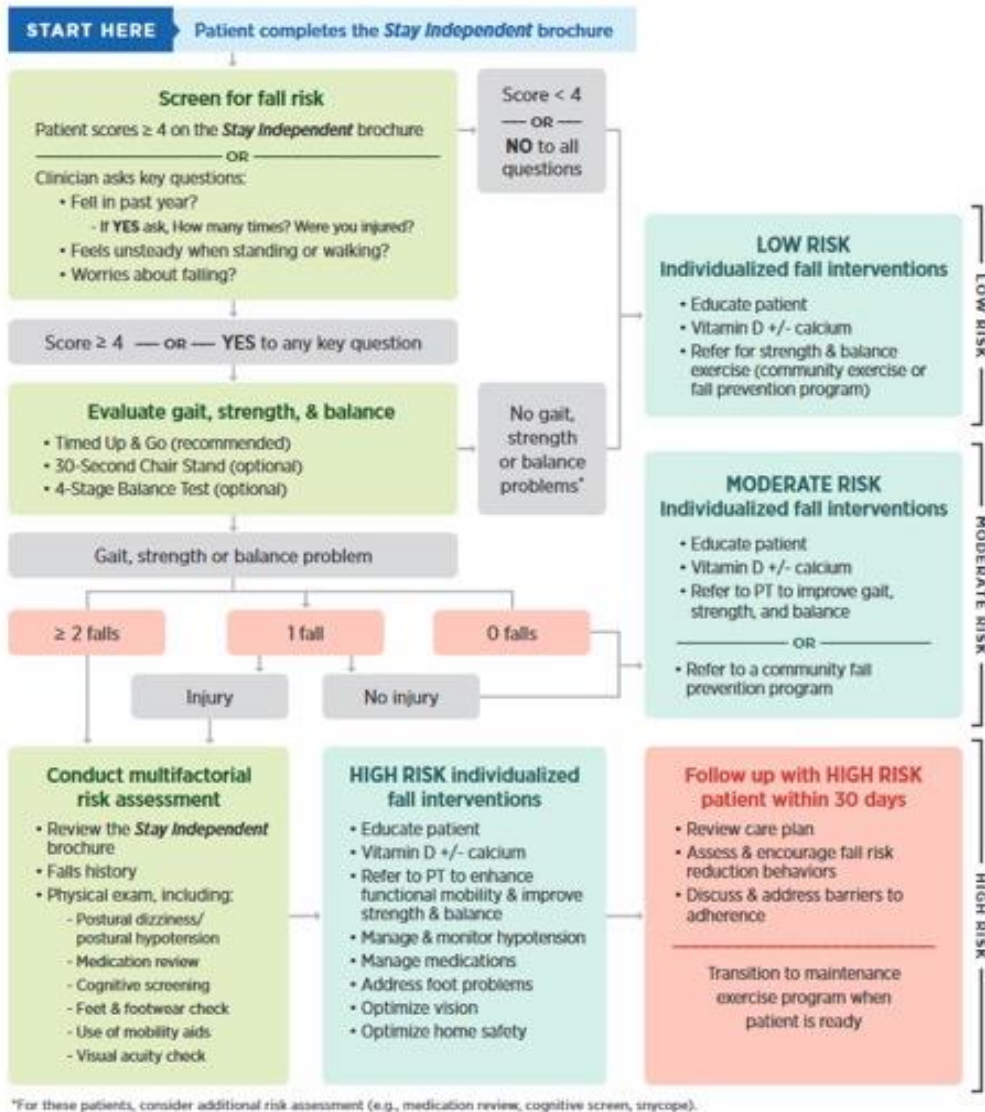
START HERE Patient completes the *Stay Independent* brochure

Screen for fall risk

Patient scores ≥ 4 on the *Stay Independent* brochure

OR

Clinician asks key questions:
• Fell in past year?
- If YES ask, How many times? Were you injured?
• Feels unsteady when standing or walking?
• Worries about falling?

Score < 4
OR
NO to all questions

Score ≥ 4 — OR — YES to any key question

Evaluate gait, strength, & balance
• Timed Up & Go (recommended)
• 30-Second Chair Stand (optional)
• 4-Stage Balance Test (optional)

No gait, strength or balance problems*

Gait, strength or balance problem

≥ 2 falls

1 fall

0 falls

Injury

No injury

LOW RISK
Individualized fall interventions
• Educate patient
• Vitamin D +/- calcium
• Refer for strength & balance exercise (community exercise or fall prevention program)

LOW RISK

MODERATE RISK
Individualized fall interventions
• Educate patient
• Vitamin D +/- calcium
• Refer to PT to improve gait, strength, and balance

OR

• Refer to a community fall prevention program

MODERATE RISK

Conduct multifactorial risk assessment
• Review the *Stay Independent* brochure
• Falls history
• Physical exam, including:
- Postural dizziness/ postural hypotension
- Medication review
- Cognitive screening
- Feet & footwear check
- Use of mobility aids
- Visual acuity check

HIGH RISK individualized fall interventions
• Educate patient
• Vitamin D +/- calcium
• Refer to PT to enhance functional mobility & improve strength & balance
• Manage & monitor hypotension
• Manage medications
• Address foot problems
• Optimize vision
• Optimize home safety

Follow up with HIGH RISK patient within 30 days
• Review care plan
• Assess & encourage fall risk reduction behaviors
• Discuss & address barriers to adherence

Transition to maintenance exercise program when patient is ready

HIGH RISK

*For these patients, consider additional risk assessment (e.g., medication review, cognitive screen, snycope).